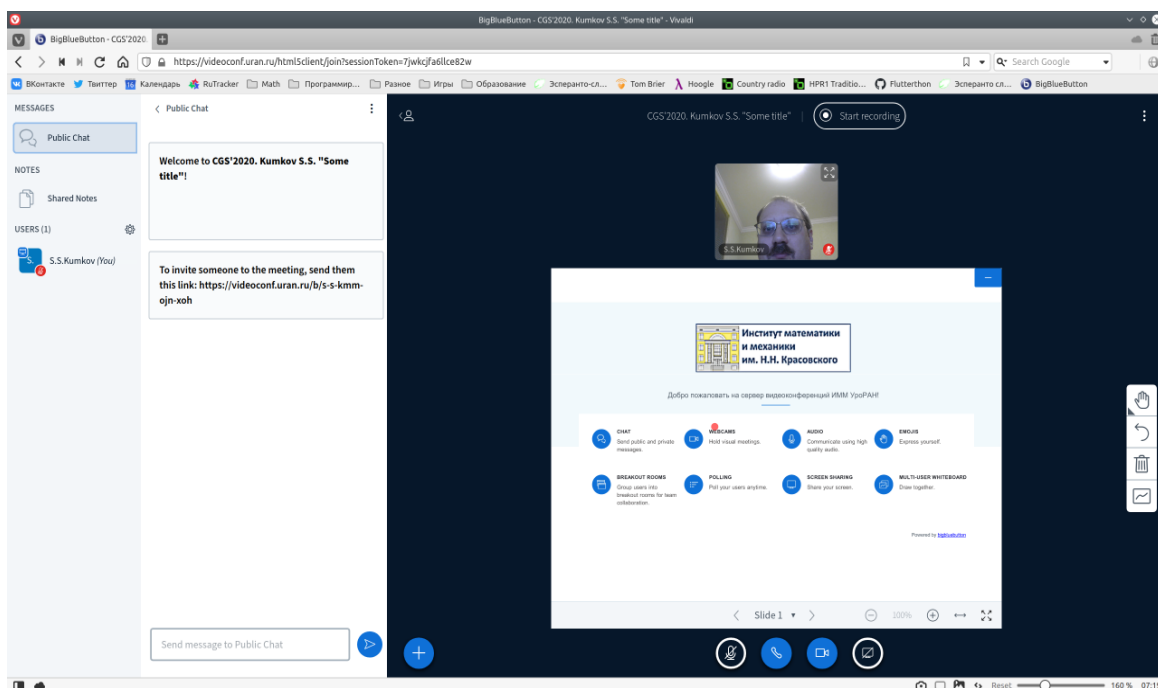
BigBlueButton - CGS'2020. Kumkov S.S. "Some title" - Vivaldi

BigBlueButton - CGS'2020

https://videoconf.uran.ru/html5client/join?sessionToken=7jwkcjfa6llce82w

Search Google

ВКонтакте Твиттер Календарь RuTracker Math Программир... Разное Игры Образование Эсперанто-сл... Tom Brier Hoogle Country radio HPR1 Traditio... Flutterthon Эсперанто сл... BigBlueButton

MESSAGES

Public Chat

NOTES

Shared Notes

USERS (1)

S.S.Kumkov (You)

Public Chat

Welcome to CGS'2020. Kumkov S.S. "Some title"!

To invite someone to the meeting, send them this link: https://videoconf.uran.ru/b/s-s-kmm-ojn-xoh

Send message to Public Chat

CGS'2020. Kumkov S.S. "Some title"

Start recording

S.S.Kumkov

Институт математики и механики им. Н.Н. Красовского

Добро пожаловать на сервер видеоконференций ИММ УрОРАН!

CHAT
Send public and private messages.

WEBCAMS
Hold visual meetings.

AUDIO
Communicate using high quality audio.

EMOJIS
Express yourself.

BREAKOUT ROOMS
Group users into breakout rooms for team collaboration.

POLLING
Poll your users anytime.

SCREEN SHARING
Share your screen.

MULTI-USER WHITEBOARD
Draw together.

Powered by bigbluebutton

Slide 1

100%

Reset 160 % 07:1